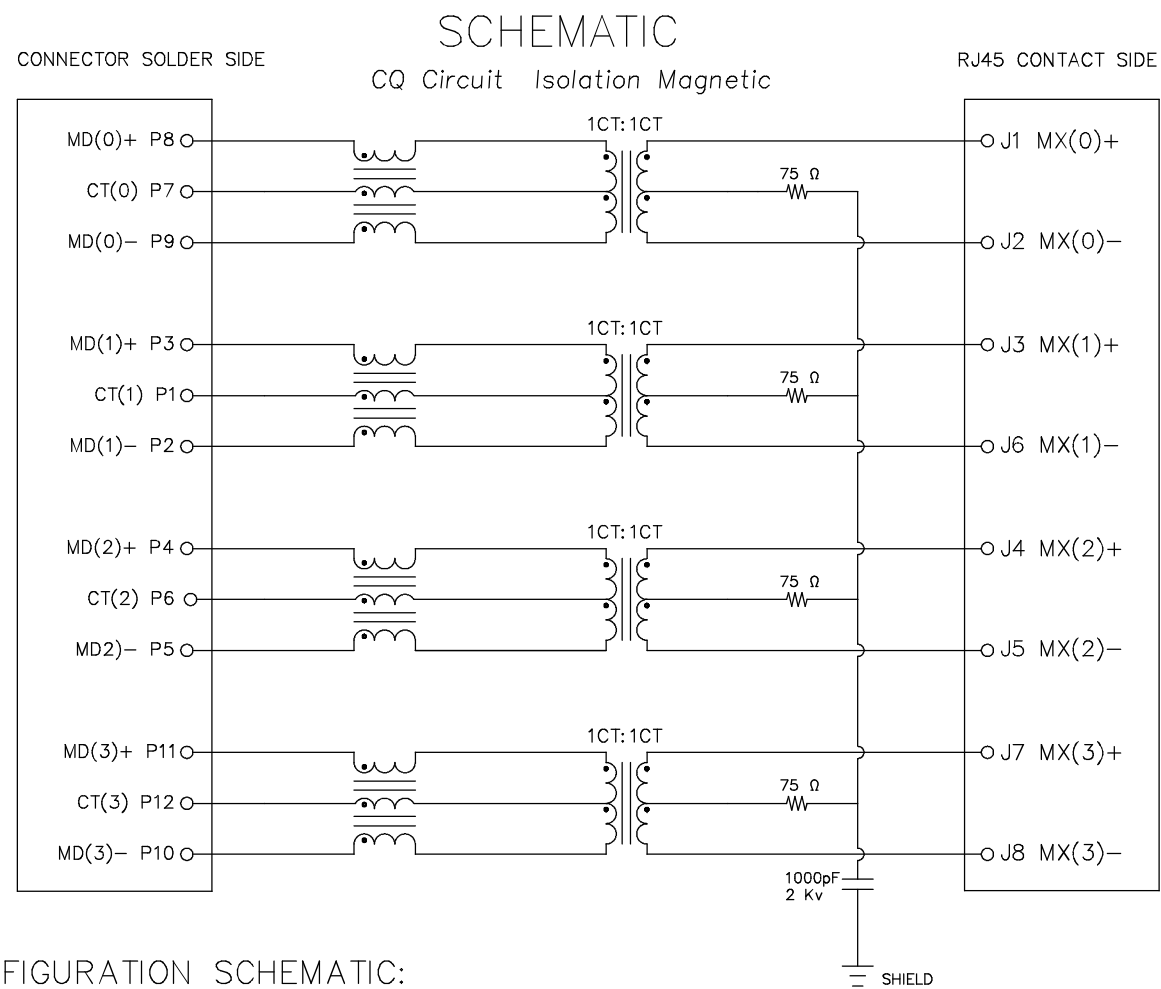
SCHEMATIC

CONNECTOR SOLDER SIDE

CQ Circuit Isolation Magnetic

RJ45 CONTACT SIDE

MD(0)+ P8
CT(0) P7
MD(0)− P9

1CT:1CT

75 Ω

J1 MX(0)+
J2 MX(0)−

MD(1)+ P3
CT(1) P1
MD(1)− P2

1CT:1CT

75 Ω

J3 MX(1)+
J6 MX(1)−

MD(2)+ P4
CT(2) P6
MD2)− P5

1CT:1CT

75 Ω

J4 MX(2)+
J5 MX(2)−

MD(3)+ P11
CT(3) P12
MD(3)− P10

1CT:1CT

75 Ω

J7 MX(3)+
J8 MX(3)−

1000pF
2 Kv

SHIELD

FIGURATION SCHEMATIC: